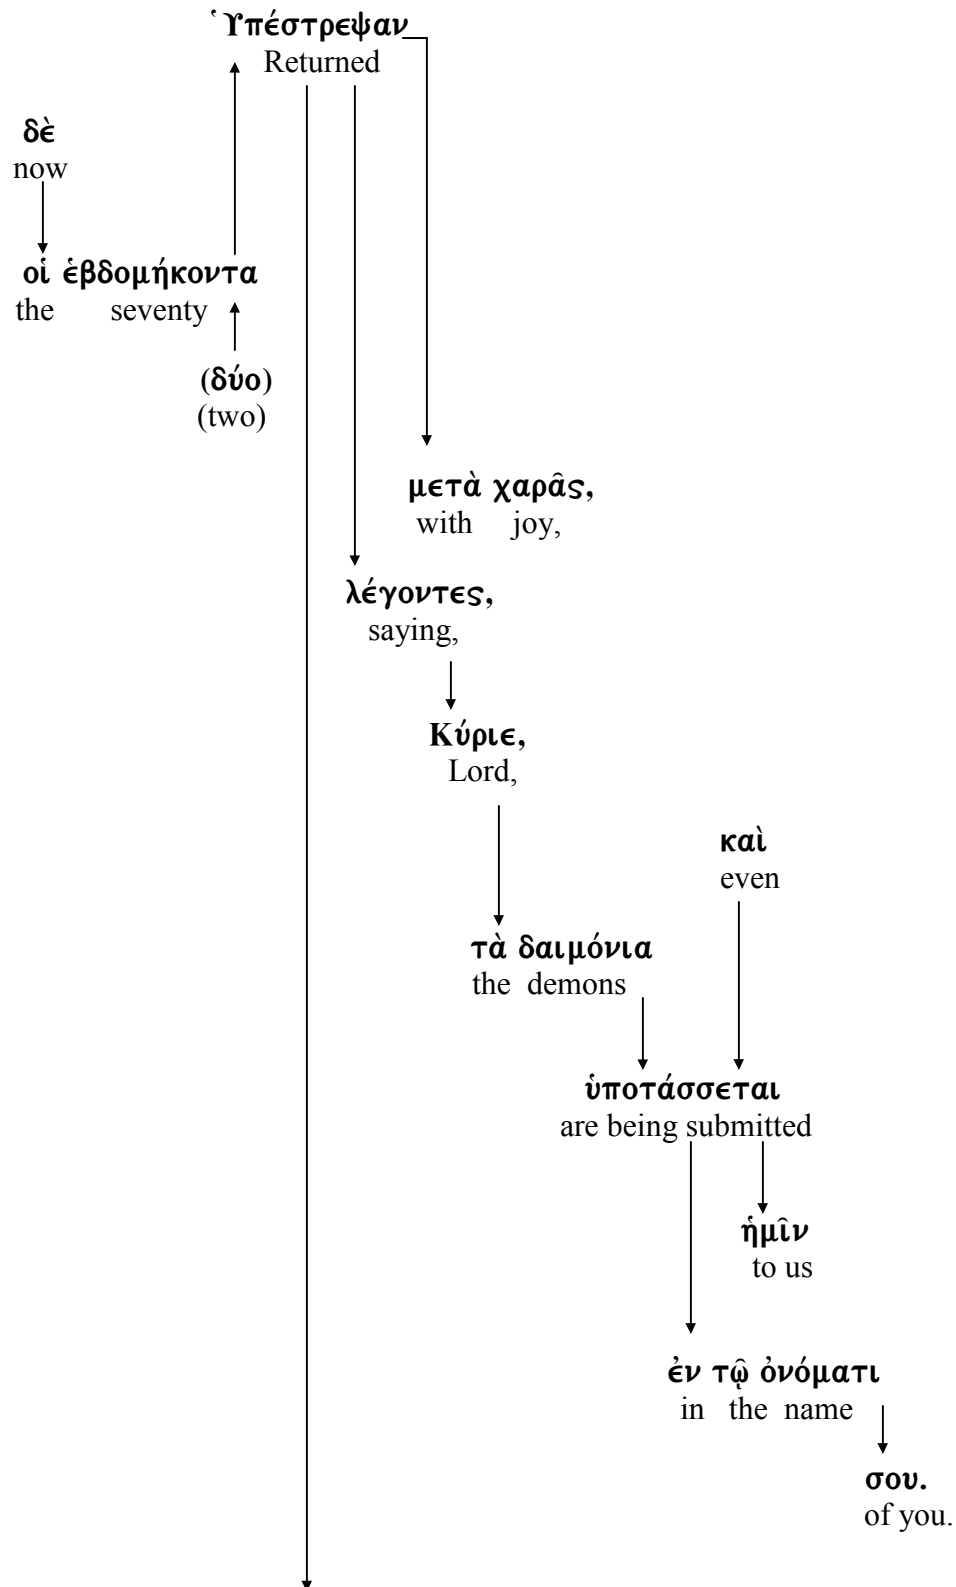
Ὑπέστρεψαν
Returned

δὲ
now

οἱ ἑβδομήκοντα
the seventy

(δύο)
(two)

μετὰ χαρᾶς,
with joy,

λέγοντες,
saying,

Κύριε,
Lord,

καὶ
even

τὰ δαιμόνια
the demons

ὑποτάσσεται
are being submitted

ἡμῖν
to us

ἐν τῷ ὀνόματι
in the name

σου.
of you.